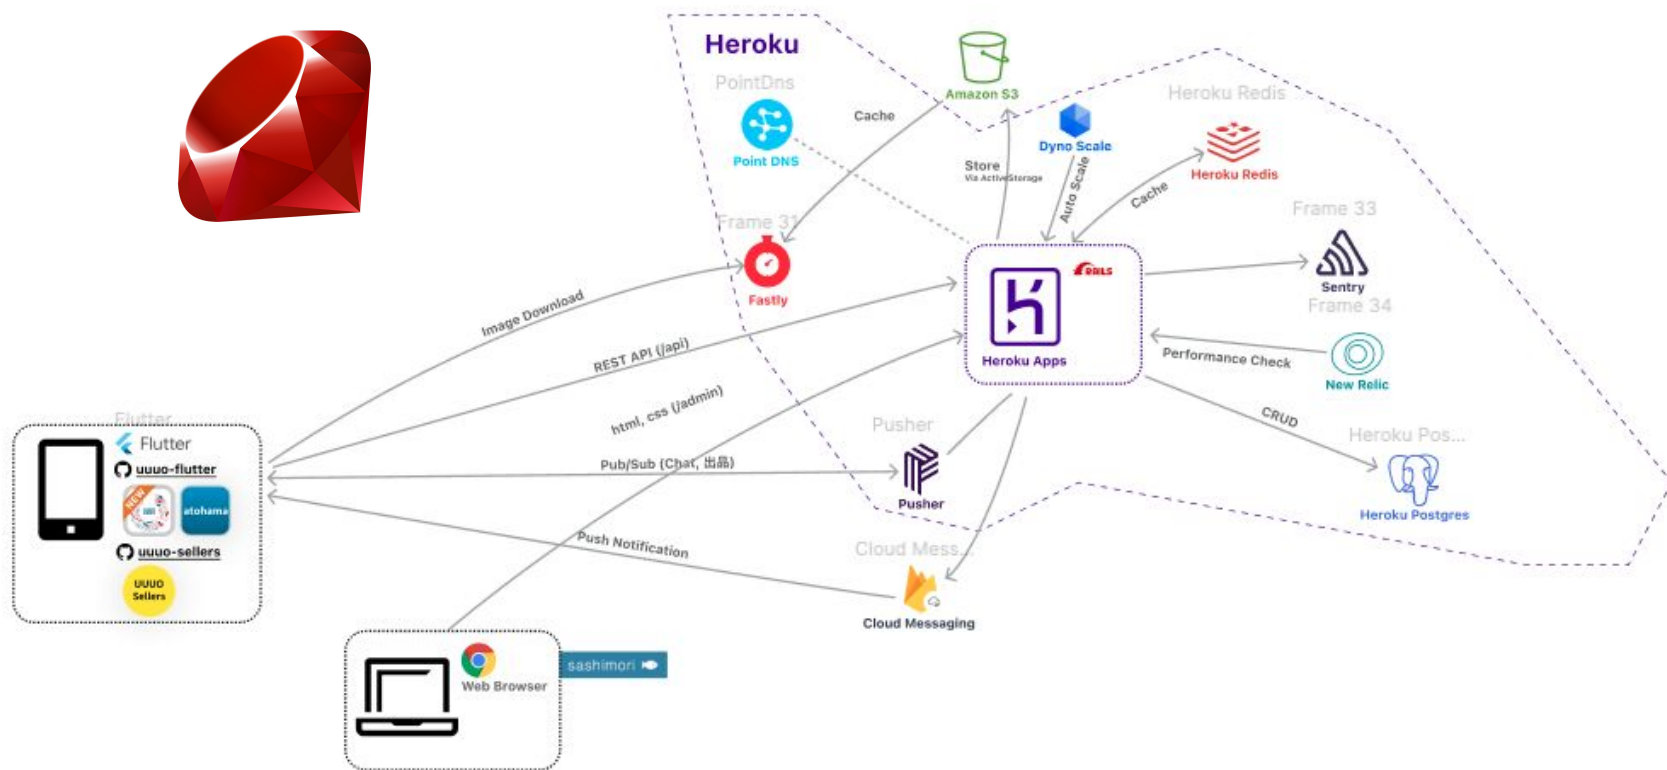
Heroku

PointDns

Point DNS

Cache

Amazon S3

Store
Via ActiveStorage

Dyno Scale

Auto Scale

Heroku Redis

Heroku Redis

Cache

Frame 31

Fastly

Frame 33

Sentry

Frame 34

RAILS

Heroku Apps

Performance Check

New Relic

Image Download

REST API (/api)

html, css (/admin)

Pub/Sub (Chat, 出品)

Pusher

Pusher

CRUD

Heroku Pos...

Heroku Postgres

Flutter

Flutter

uuuo-flutter

NEW

atohama

uuuo-sellers

UUUO Sellers

Push Notification

Cloud Mess...

Cloud Messaging

Web Browser

sashimori